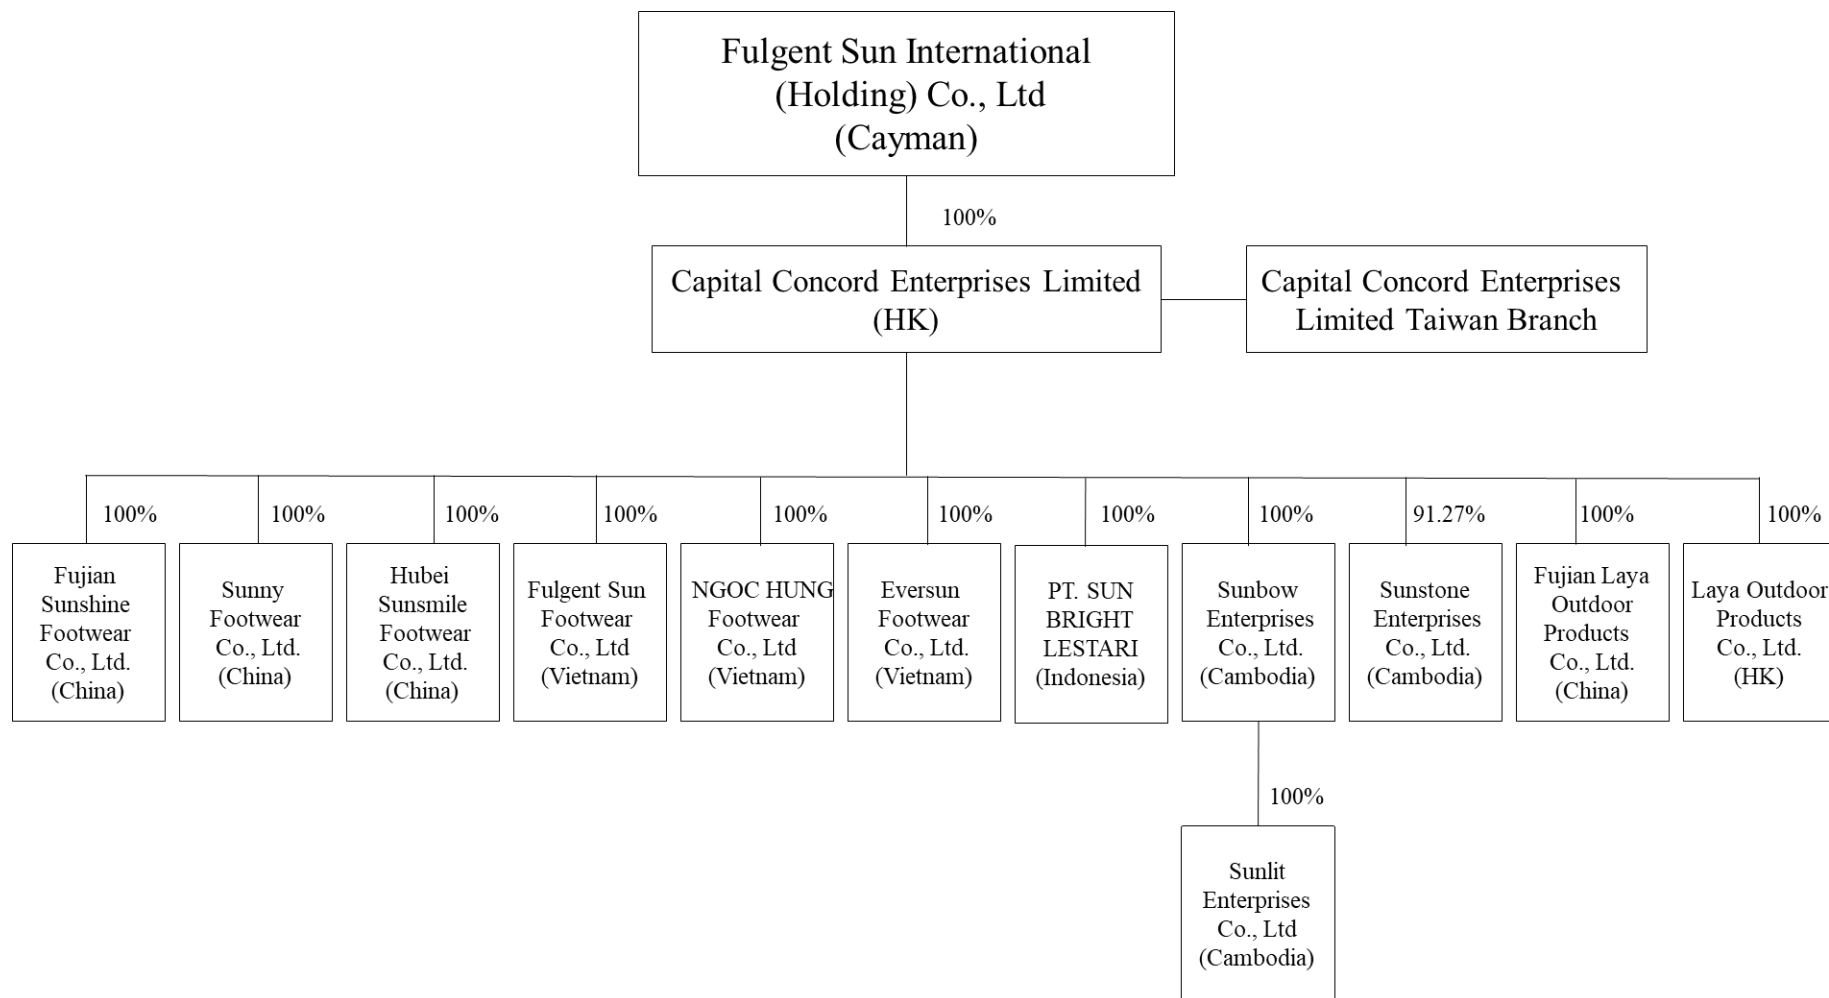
Fulgent Sun International (Holding) Co., Ltd (Cayman)

100%

Capital Concord Enterprises Limited (HK)

Capital Concord Enterprises Limited Taiwan Branch

100%
Fujian Sunshine Footwear Co., Ltd. (China)

100%
Sunny Footwear Co., Ltd. (China)

100%
Hubei Sunsmile Footwear Co., Ltd. (China)

100%
Fulgent Sun Footwear Co., Ltd (Vietnam)

100%
NGOC HUNG Footwear Co., Ltd (Vietnam)

100%
Eversun Footwear Co., Ltd. (Vietnam)

100%
PT. SUN BRIGHT LESTARI (Indonesia)

100%
Sunbow Enterprises Co., Ltd. (Cambodia)

91.27%
Sunstone Enterprises Co., Ltd. (Cambodia)

100%
Fujian Laya Outdoor Products Co., Ltd. (China)

100%
Laya Outdoor Products Co., Ltd. (HK)

100%
Sunlit Enterprises Co., Ltd (Cambodia)